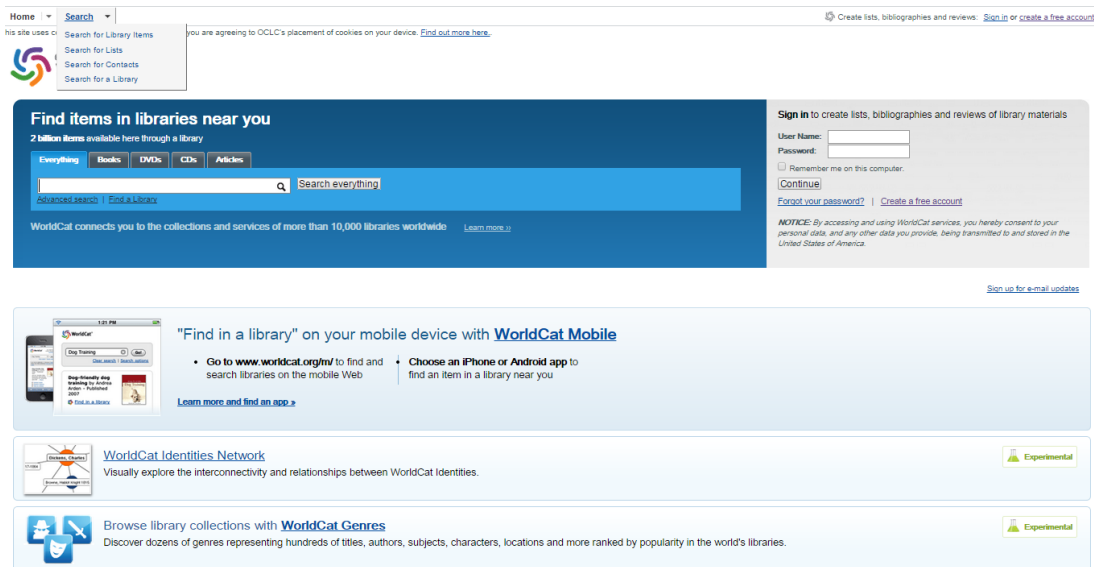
Home Search

Search for Library Items
Search for Lists
Search for Contacts
Search for a Library

Create lists, bibliographies and reviews: Sign in or create a free account

his site uses c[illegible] you are agreeing to OCLC's placement of cookies on your device. Find out more here.

Find items in libraries near you

2 billion items available here through a library

Everything | Books | DVDs | CDs | Articles

Search everything

Advanced search | Find a Library

WorldCat connects you to the collections and services of more than 10,000 libraries worldwide Learn more »

Sign in to create lists, bibliographies and reviews of library materials

User Name:
Password:
Remember me on this computer.
Continue

Forgot your password? | Create a free account

NOTICE: By accessing and using WorldCat services, you hereby consent to your personal data, and any other data you provide, being transmitted to and stored in the United States of America.

Sign up for e-mail updates

1:21 PM
WorldCat
Dog Training
Go
Clear search | Search options
Dog-friendly dog training by Andrea Arden – Published 2007
Find in a library

"Find in a library" on your mobile device with WorldCat Mobile

Go to www.worldcat.org/m/ to find and search libraries on the mobile Web

Choose an iPhone or Android app to find an item in a library near you

Learn more and find an app »

Dickens, Charles

WorldCat Identities Network

Visually explore the interconnectivity and relationships between WorldCat Identities.

Experimental

Browse library collections with WorldCat Genres

Discover dozens of genres representing hundreds of titles, authors, subjects, characters, locations and more ranked by popularity in the world's libraries.

Experimental